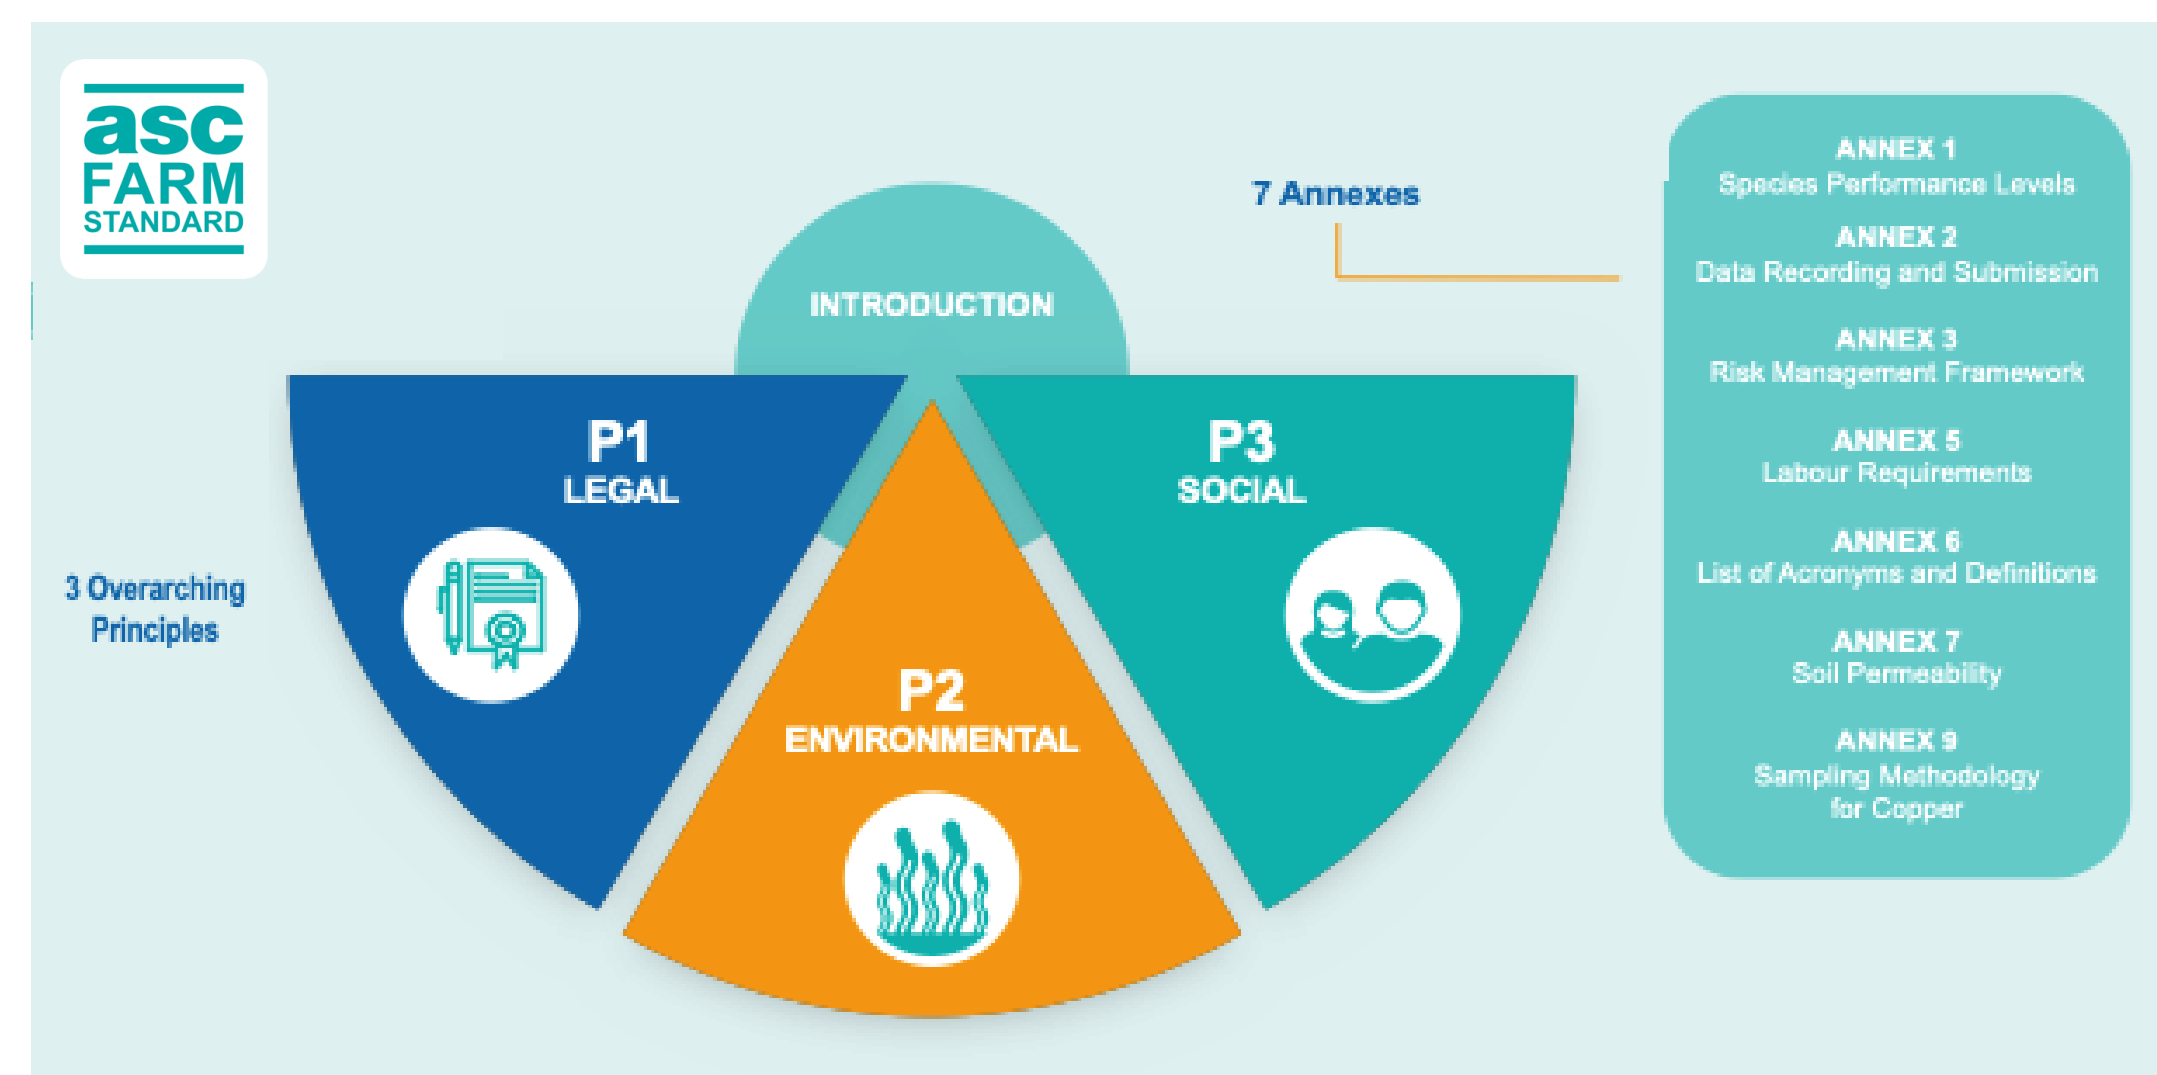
asc FARM STANDARD

INTRODUCTION

7 Annexes

ANNEX 1
Species Performance Levels

ANNEX 2
Data Recording and Submission

ANNEX 3
Risk Management Framework

ANNEX 5
Labour Requirements

ANNEX 6
List of Acronyms and Definitions

ANNEX 7
Soil Permeability

ANNEX 9
Sampling Methodology for Copper

P1
LEGAL

P3
SOCIAL

3 Overarching Principles

P2
ENVIRONMENTAL